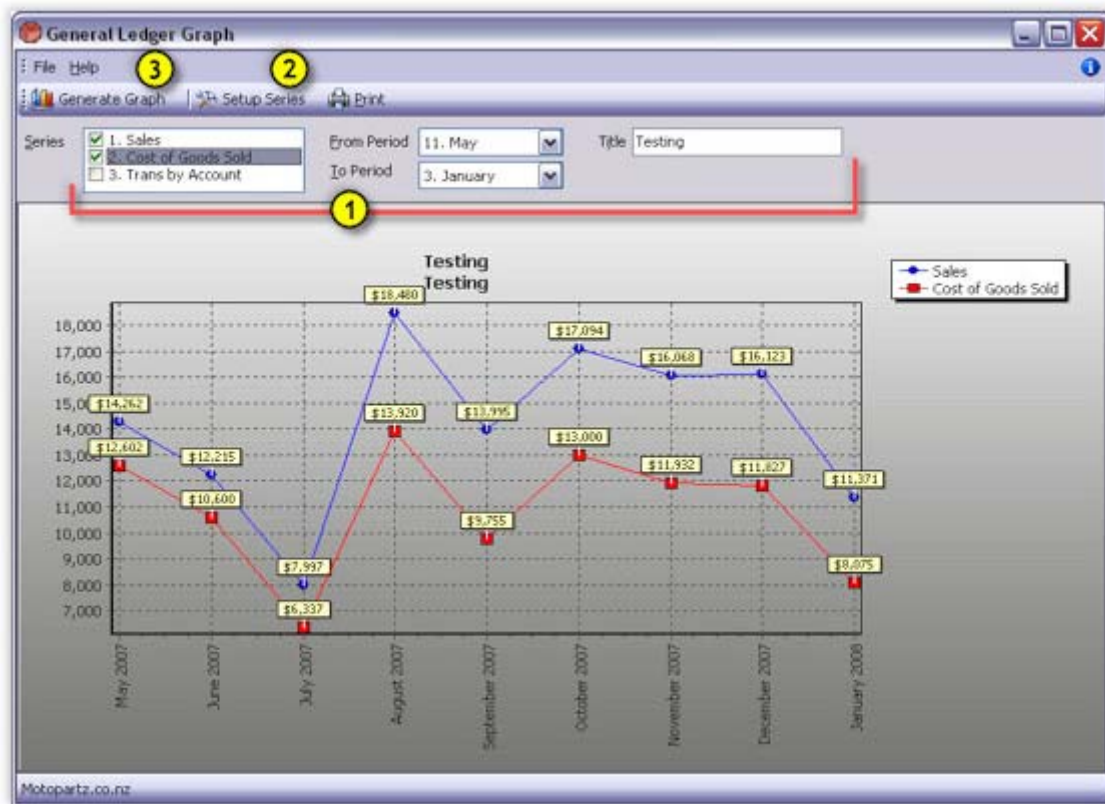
General Ledger Graph

File Help

3 2

Generate Graph | Setup Series Print

Series
1. Sales
2. Cost of Goods Sold
3. Trans by Account

From Period 11. May
To Period 3. January

Title Testing

1

Testing
Testing

Sales
Cost of Goods Sold

18,000
17,000
16,000
15,000
14,000
13,000
12,000
11,000
10,000
9,000
8,000
7,000

$14,262
$12,602
$12,215
$10,600
$7,997
$6,337
$18,480
$13,920
$13,995
$9,755
$17,094
$13,000
$16,068
$11,932
$16,123
$11,827
$11,371
$8,075

May 2007
June 2007
July 2007
August 2007
September 2007
October 2007
November 2007
December 2007
January 2008

Motopartz.co.nz